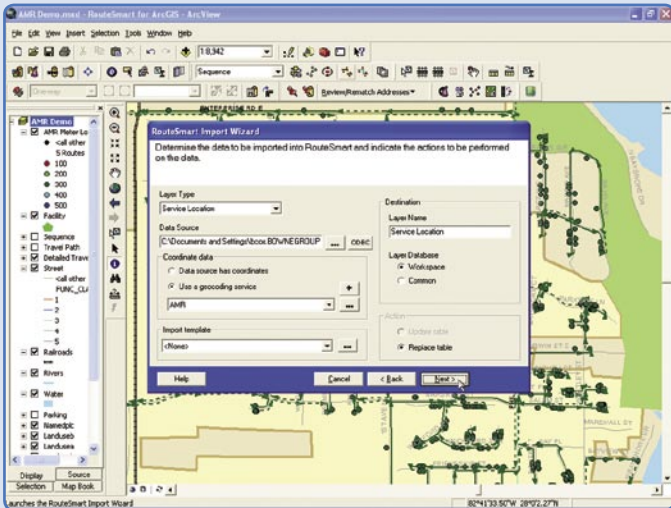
AMR Demo.mxd - RouteSmart for ArcGIS - ArcView

File Edit View Insert Selection Tools Window Help

1:8,942

Sequence

Overview

Review/Rematch Addresses

AMR Demo
AMR Meter Lo
<all other
S Routes
100
200
300
400
500
Facility
Sequence
Travel Path
Detailed Trave
Street
<all other
FUNC_CL
1
2
3
4
5
Railroads
Rivers
Water
Parking
Namedplc
Landuse
Landuse

Display
Source
Selection
Map Book

RouteSmart Import Wizard

Determine the data to be imported into RouteSmart and indicate the actions to be performed on the data.

Layer Type
Service Location

Data Source
C:\Documents and Settings\bcox.BOWNEGROUP
...
ODBC

Coordinate data
Data source has coordinates
Use a geocoding service
AMR
+
...

Import template
<None>
...

Destination
Layer Name
Service Location

Layer Database
Workspace
Common

Action
Update table
Replace table

Help
Cancel
< Back
Next >

aunches the RouteSmart Import Wizard

82°41'33.50"W 28°02.27"N